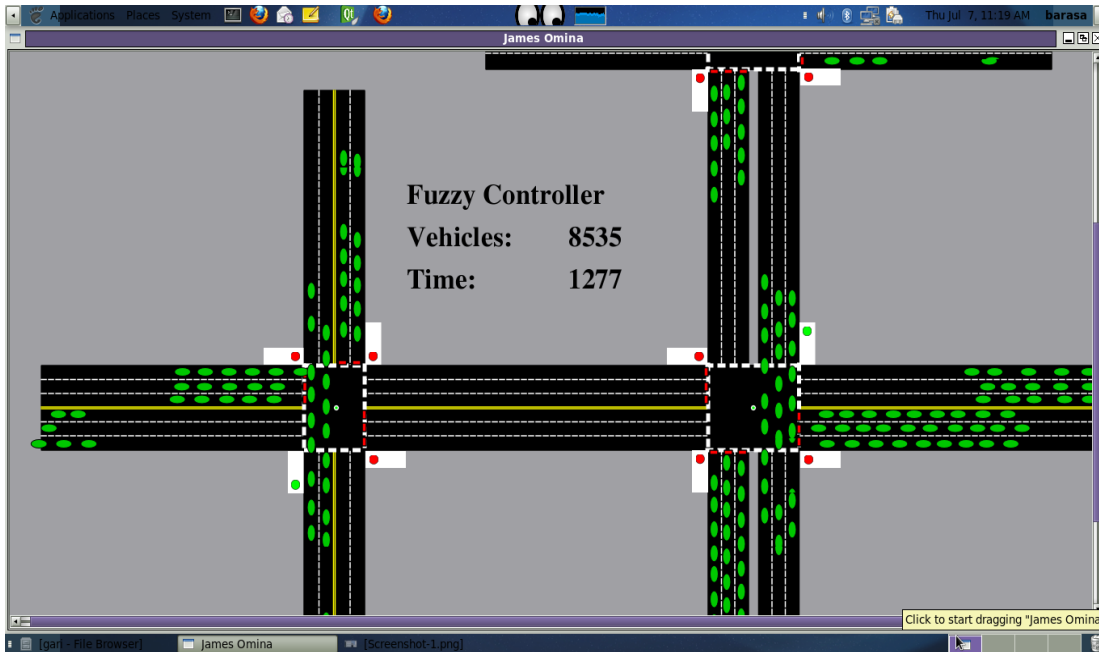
Applications Places System

Thu Jul 7, 11:19 AM barasa

James Omina

Fuzzy Controller

Vehicles: 8535

Time: 1277

Click to start dragging "James Omina

[gan] - File Browser] James Omina [Screenshot-1.png]